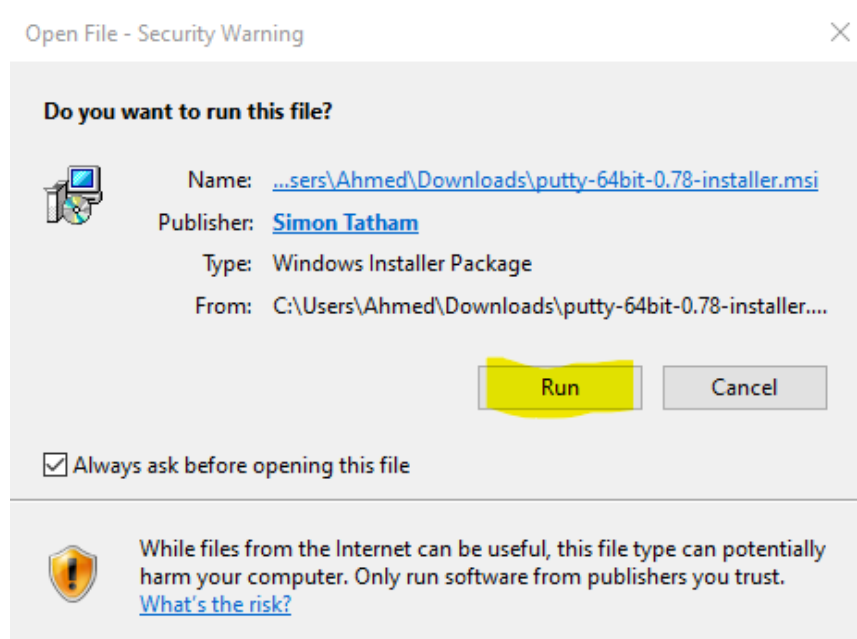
Open File - Security Warning

Do you want to run this file?

Name: ...sers\Ahmed\Downloads\putty-64bit-0.78-installer.msi

Publisher: Simon Tatham

Type: Windows Installer Package

From: C:\Users\Ahmed\Downloads\putty-64bit-0.78-installer....

Run

Cancel

Always ask before opening this file

While files from the Internet can be useful, this file type can potentially harm your computer. Only run software from publishers you trust. What's the risk?